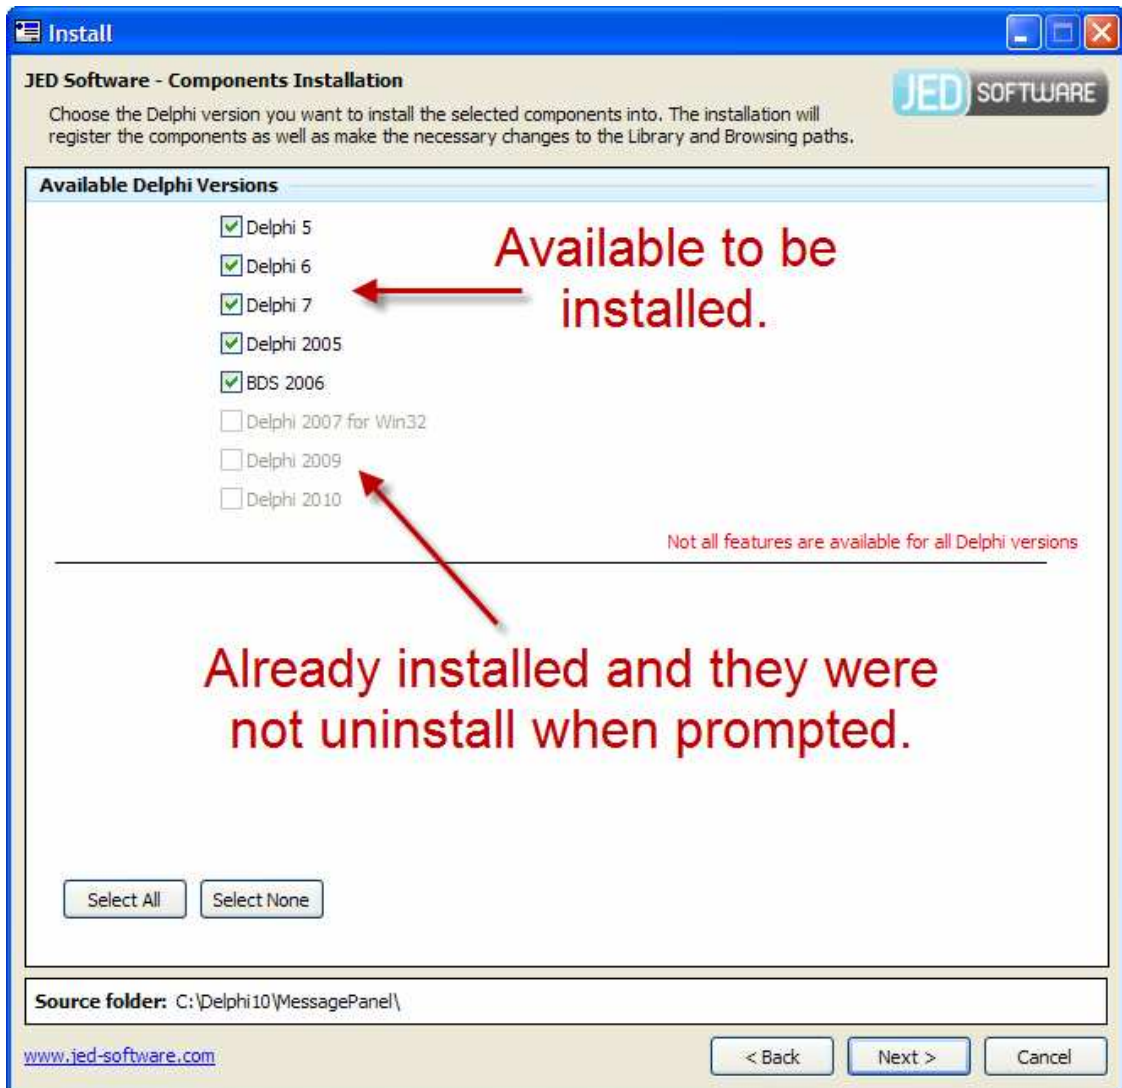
Install

JED Software - Components Installation

Choose the Delphi version you want to install the selected components into. The installation will register the components as well as make the necessary changes to the Library and Browsing paths.

JED SOFTWARE

Available Delphi Versions

Delphi 5
Delphi 6
Delphi 7
Delphi 2005
BDS 2006
Delphi 2007 for Win32
Delphi 2009
Delphi 2010

Available to be installed.

Not all features are available for all Delphi versions

Already installed and they were not uninstall when prompted.

Select All
Select None

Source folder: C:\Delphi10\MessagePanel\

www.jed-software.com

< Back
Next >
Cancel